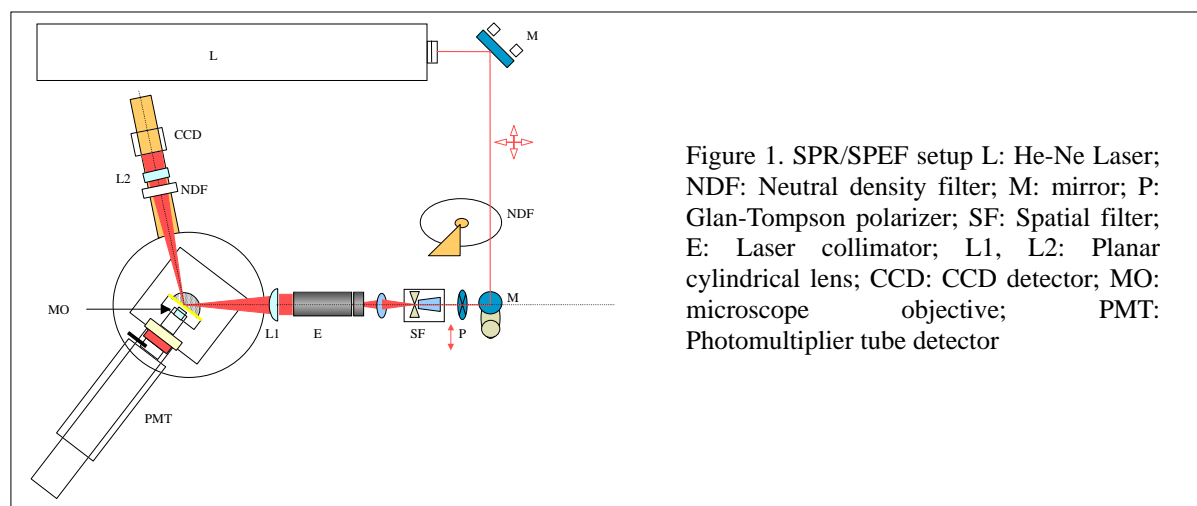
L

M

CCD

L2

NDF

NDF

MO

L1

E

SF

P

M

PMT

Figure 1. SPR/SPEF setup L: He-Ne Laser; NDF: Neutral density filter; M: mirror; P: Glan-Tompson polarizer; SF: Spatial filter; E: Laser collimator; L1, L2: Planar cylindrical lens; CCD: CCD detector; MO: microscope objective; PMT: Photomultiplier tube detector